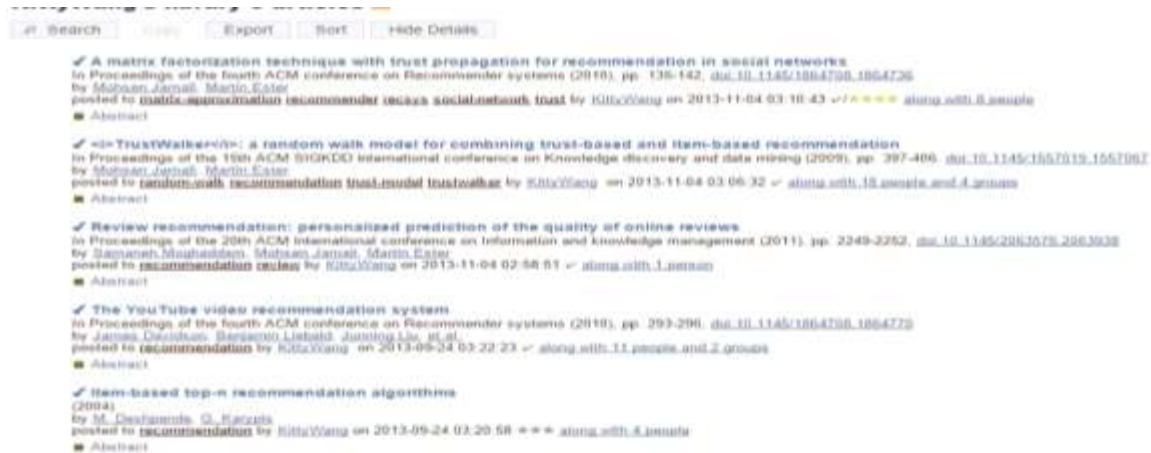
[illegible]

Search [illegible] Export Sort Hide Details

✓ A matrix factorization technique with trust propagation for recommendation in social networks
In Proceedings of the fourth ACM conference on Recommender systems (2010), pp. 135-142, doi:10.1145/1864708.1864736
by Mohsen Jamali, Martin Ester
posted to matrix-approximation recommender recsys social-network trust by KittyWang on 2013-11-04 03:10:43 ✓ ★★★★★ along with 8 people
Abstract

✓ <i>TrustWalker</i>: a random walk model for combining trust-based and item-based recommendation
In Proceedings of the 15th ACM SIGKDD international conference on Knowledge discovery and data mining (2009), pp. 397-406, doi:10.1145/1557019.1557067
by Mohsen Jamali, Martin Ester
posted to random-walk recommendation trust-model trustwalker by KittyWang on 2013-11-04 03:06:32 ✓ along with 18 people and 4 groups
Abstract

✓ Review recommendation: personalized prediction of the quality of online reviews
In Proceedings of the 20th ACM international conference on Information and knowledge management (2011), pp. 2249-2252, doi:10.1145/2063576.2063938
by Samaneh Moghaddam, Mohsen Jamali, Martin Ester
posted to recommendation review by KittyWang on 2013-11-04 02:58:51 ✓ along with 1 person
Abstract

✓ The YouTube video recommendation system
In Proceedings of the fourth ACM conference on Recommender systems (2010), pp. 293-296, doi:10.1145/1864708.1864770
by James Davidson, Benjamin Liebald, Junning Liu, et al.
posted to recommendation by KittyWang on 2013-09-24 03:22:23 ✓ along with 11 people and 2 groups
Abstract

✓ Item-based top-n recommendation algorithms
(2004)
by M. Deshpande, G. Karypis
posted to recommendation by KittyWang on 2013-09-24 03:20:58 ★★★ along with 4 people
Abstract